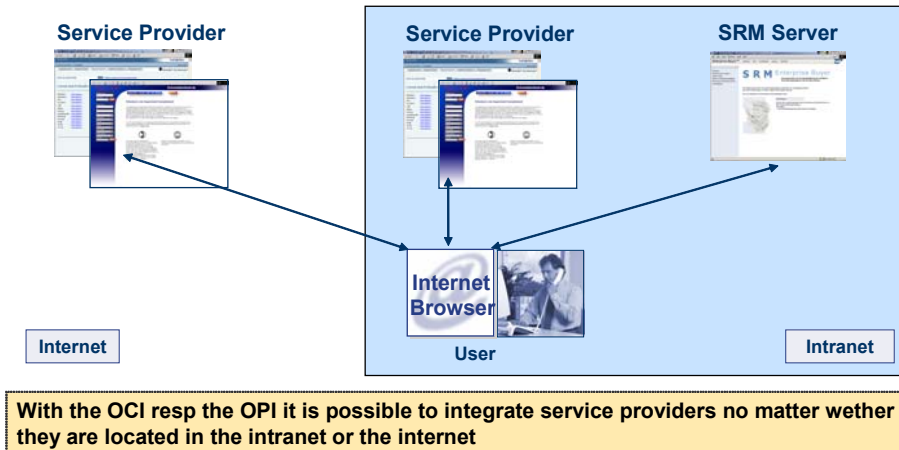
Service Provider

Service Provider

SRM Server

SRM Enterprise Buyer

Internet Browser

User

Internet

Intranet

With the OCI resp the OPI it is possible to integrate service providers no matter wether they are located in the intranet or the internet